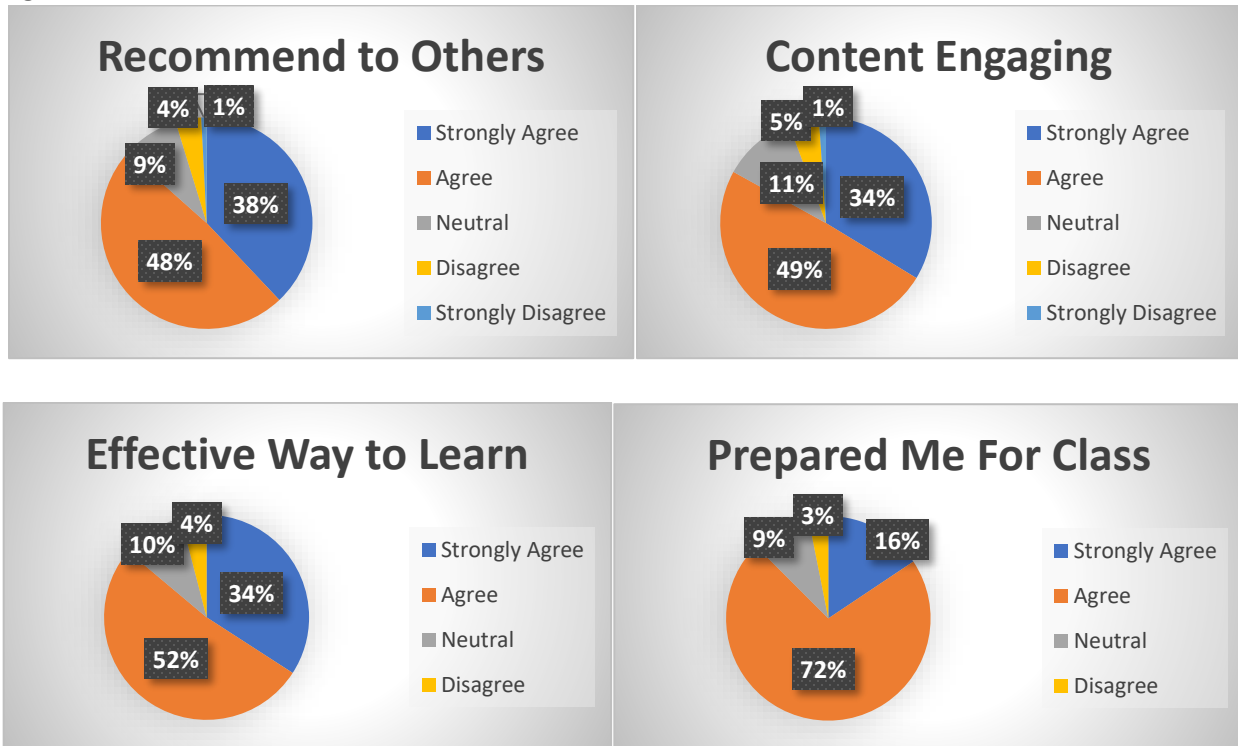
Recommend to Others

4%
1%
9%
38%
48%

Strongly Agree
Agree
Neutral
Disagree
Strongly Disagree

Content Engaging

5%
1%
11%
34%
49%

Strongly Agree
Agree
Neutral
Disagree
Strongly Disagree

Effective Way to Learn

4%
10%
34%
52%

Strongly Agree
Agree
Neutral
Disagree

Prepared Me For Class

3%
9%
16%
72%

Strongly Agree
Agree
Neutral
Disagree